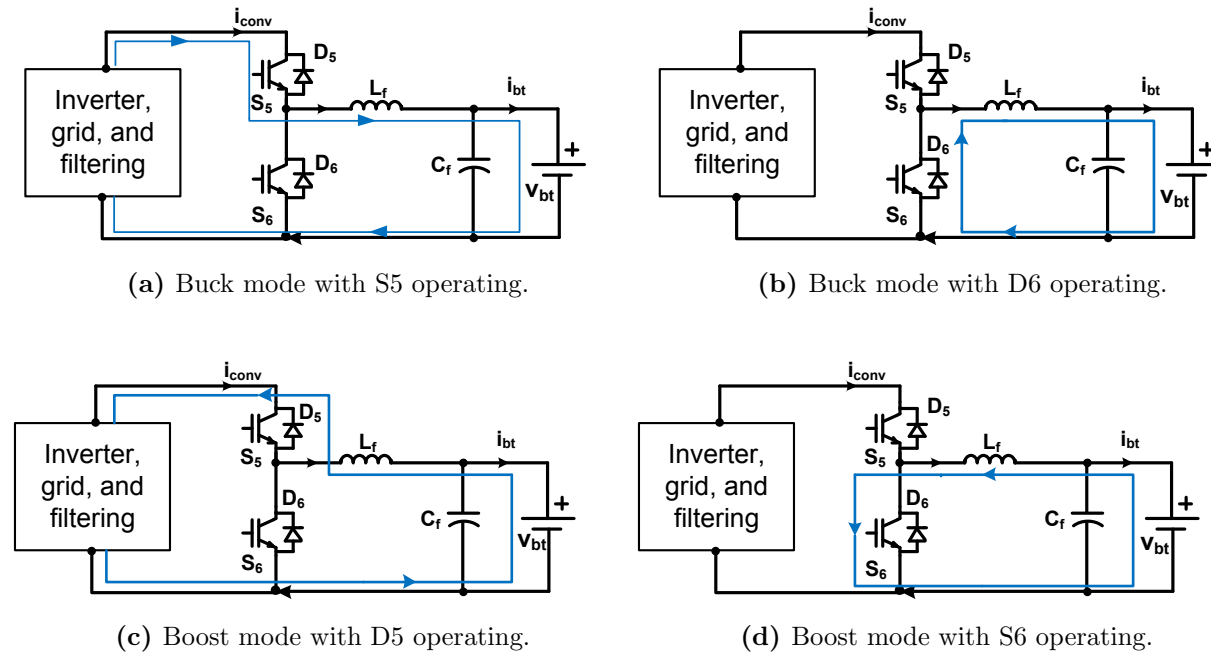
$i_{conv}$

Inverter, grid, and filtering

$D_5$

$S_5$

$L_f$

$i_{bt}$

$D_6$

$C_f$

+

$v_{bt}$

$S_6$

**(a)** Buck mode with S5 operating.

$i_{conv}$

Inverter, grid, and filtering

$D_5$

$S_5$

$L_f$

$i_{bt}$

$D_6$

$C_f$

+

$v_{bt}$

$S_6$

**(b)** Buck mode with D6 operating.

$i_{conv}$

Inverter, grid, and filtering

$D_5$

$S_5$

$L_f$

$i_{bt}$

$D_6$

$C_f$

+

$v_{bt}$

$S_6$

**(c)** Boost mode with D5 operating.

$i_{conv}$

Inverter, grid, and filtering

$D_5$

$S_5$

$L_f$

$i_{bt}$

$D_6$

$C_f$

+

$v_{bt}$

$S_6$

**(d)** Boost mode with S6 operating.